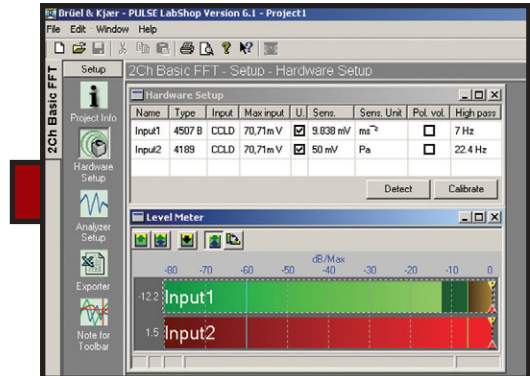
Brüel & Kjær - PULSE LabShop Version 6.1 - Project1

File Edit Window Help

2Ch Basic FFT

Setup

Project Info

Hardware Setup

Analyzer Setup

Exporter

Note for Toolbar

2Ch Basic FFT - Setup - Hardware Setup

Hardware Setup

| Name | Type | Input | Max input | U. | Sens. | Sens. Unit | Pol. vol. | High pass |
|---|---|---|---|---|---|---|---|---|
| Input1 | 4507 B | CCLD | 70,71mV | ☑ | 9.838 mV | ms⁻² | ☐ | 7 Hz |
| Input2 | 4189 | CCLD | 70,71mV | ☑ | 50 mV | Pa | ☐ | 22.4 Hz |

Detect

Calibrate

Level Meter

dB/Max

-80 -70 -60 -50 -40 -30 -20 -10 0

-12.2 Input1

1.5 Input2